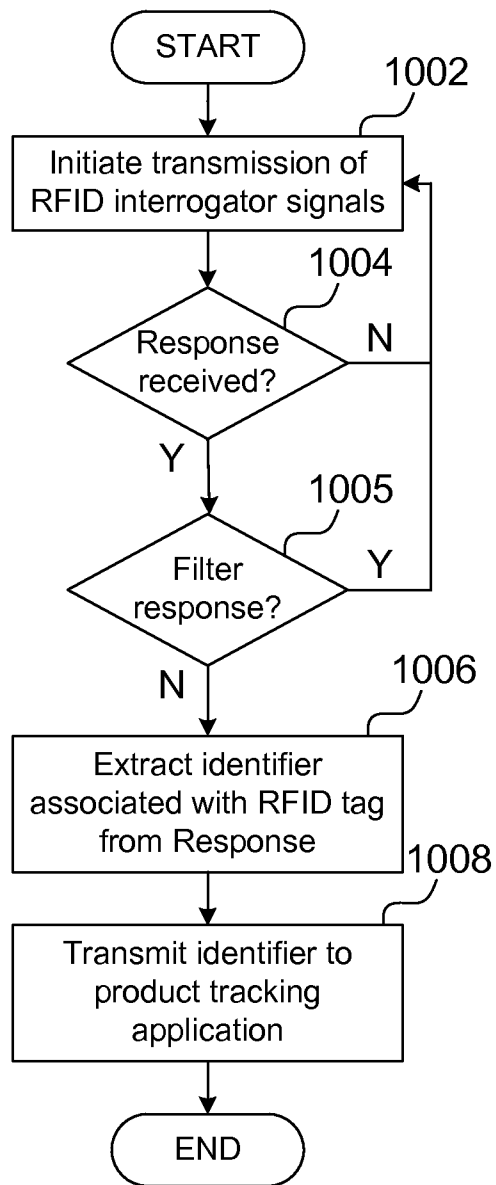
START

1002

Initiate transmission of RFID interrogator signals

1004

Response received?

N

Y

1005

Filter response?

Y

N

1006

Extract identifier associated with RFID tag from Response

1008

Transmit identifier to product tracking application

END